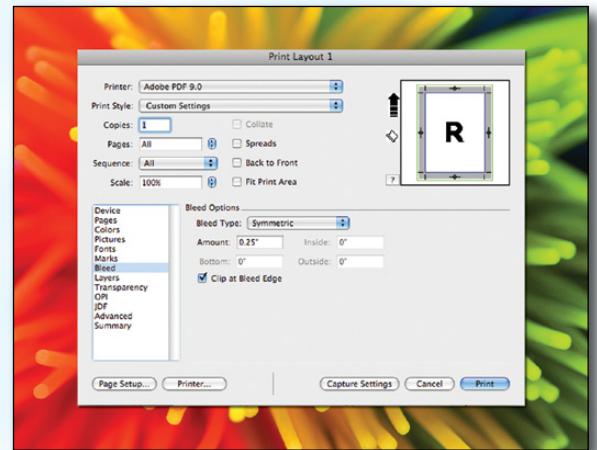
Print Layout 1

Printer: Adobe PDF 9.0

Print Style: Custom Settings

Copies: 1

Collate

Pages: All

Spreads

Sequence: All

Back to Front

Scale: 100%

Fit Print Area

R

?

Device
Pages
Colors
Pictures
Fonts
Marks
Bleed
Layers
Transparency
OPI
JDF
Advanced
Summary

Bleed Options

Bleed Type: Symmetric

Amount: 0.25"

Inside: 0"

Bottom: 0"

Outside: 0"

Clip at Bleed Edge

Page Setup...

Printer...

Capture Settings

Cancel

Print